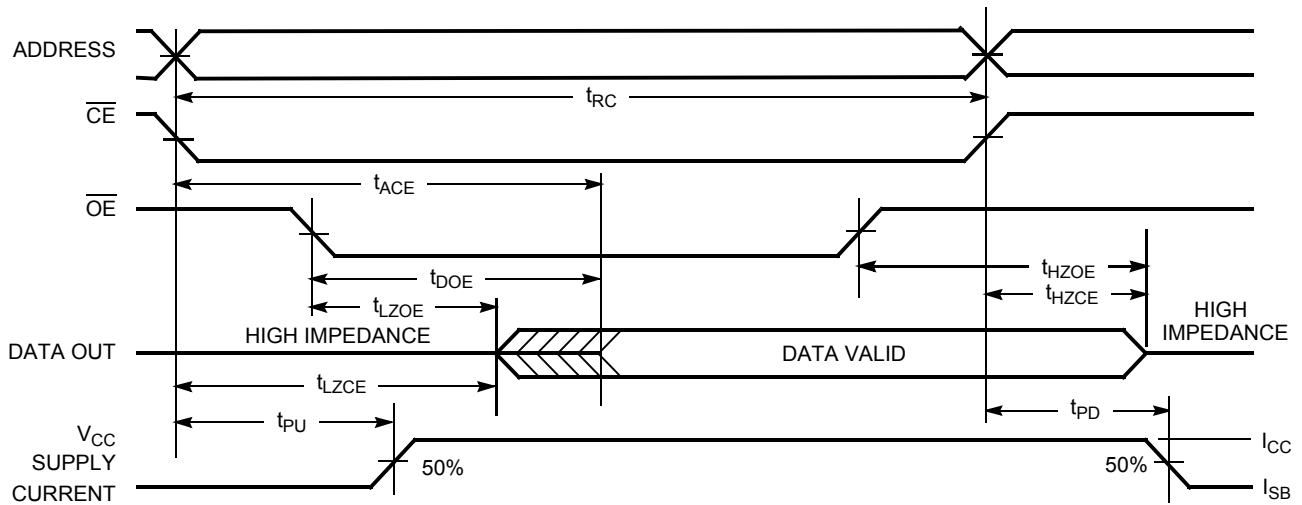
ADDRESS

$t_{RC}$

$\overline{CE}$

$t_{ACE}$

$\overline{OE}$

$t_{DOE}$

$t_{HZOE}$

$t_{LZOE}$

$t_{HZCE}$

HIGH IMPEDANCE

HIGH IMPEDANCE

DATA OUT

DATA VALID

$t_{LZCE}$

$t_{PU}$

$t_{PD}$

$V_{CC}$ SUPPLY CURRENT

50%

50%

$I_{CC}$

$I_{SB}$